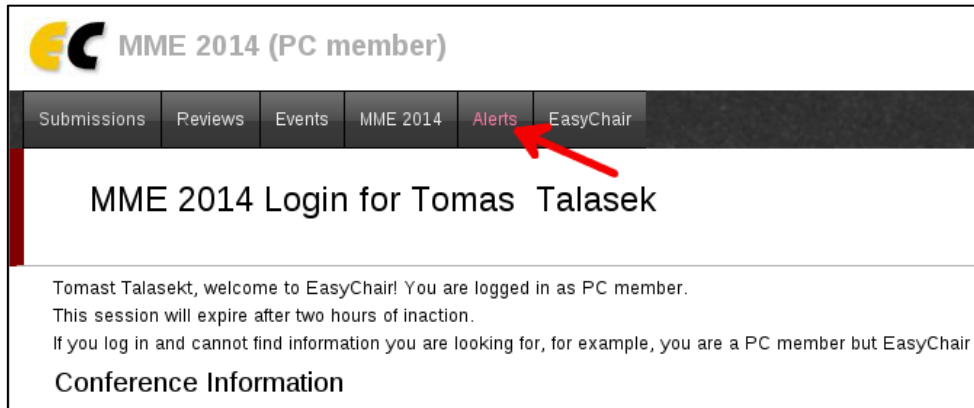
EC MME 2014 (PC member)

Submissions Reviews Events MME 2014 Alerts EasyChair

MME 2014 Login for Tomas Talasek

Tomast Talasekt, welcome to EasyChair! You are logged in as PC member.

This session will expire after two hours of inaction.

If you log in and cannot find information you are looking for, for example, you are a PC member but EasyChair

Conference Information